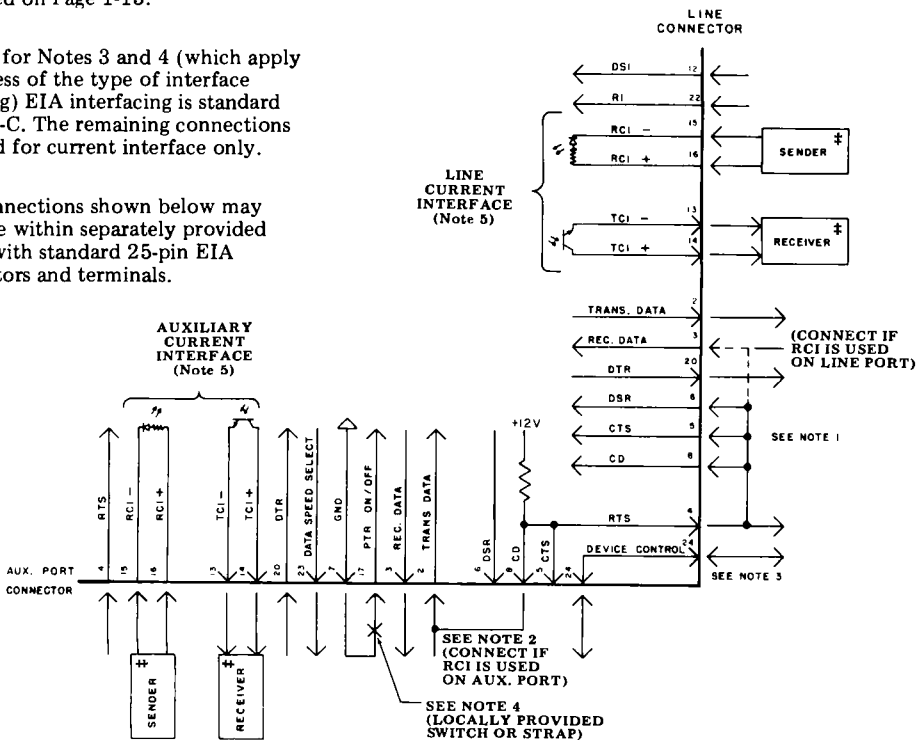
ed on Page 1-15.

for Notes 3 and 4 (which apply ess of the type of interface g) EIA interfacing is standard -C. The remaining connections d for current interface only.

nnections shown below may e within separately provided with standard 25-pin EIA tors and terminals.

LINE CONNECTOR

DSI 12
RI 22
RCI − 15
RCI + 16
SENDER ‡
LINE CURRENT INTERFACE (Note 5)
TCI − 13
TCI + 14
RECEIVER ‡
TRANS. DATA 2
REC. DATA 3
(CONNECT IF RCI IS USED ON LINE PORT)
DTR 20
DSR 6
CTS 5
CD 8
SEE NOTE 1
RTS 4
DEVICE CONTROL 24
SEE NOTE 3

AUXILIARY CURRENT INTERFACE (Note 5)

RTS 4
RCI − 15
RCI + 16
TCI − 13
TCI + 14
DTR 20
DATA SPEED SELECT 23
GND 7
PTR ON/OFF 17
REC. DATA 3
TRANS DATA 2
DSR 6
CD 8
CTS 5
24
+12V

AUX. PORT CONNECTOR

SENDER ‡
RECEIVER ‡

SEE NOTE 2 (CONNECT IF RCI IS USED ON AUX. PORT)

SEE NOTE 4 (LOCALLY PROVIDED SWITCH OR STRAP)